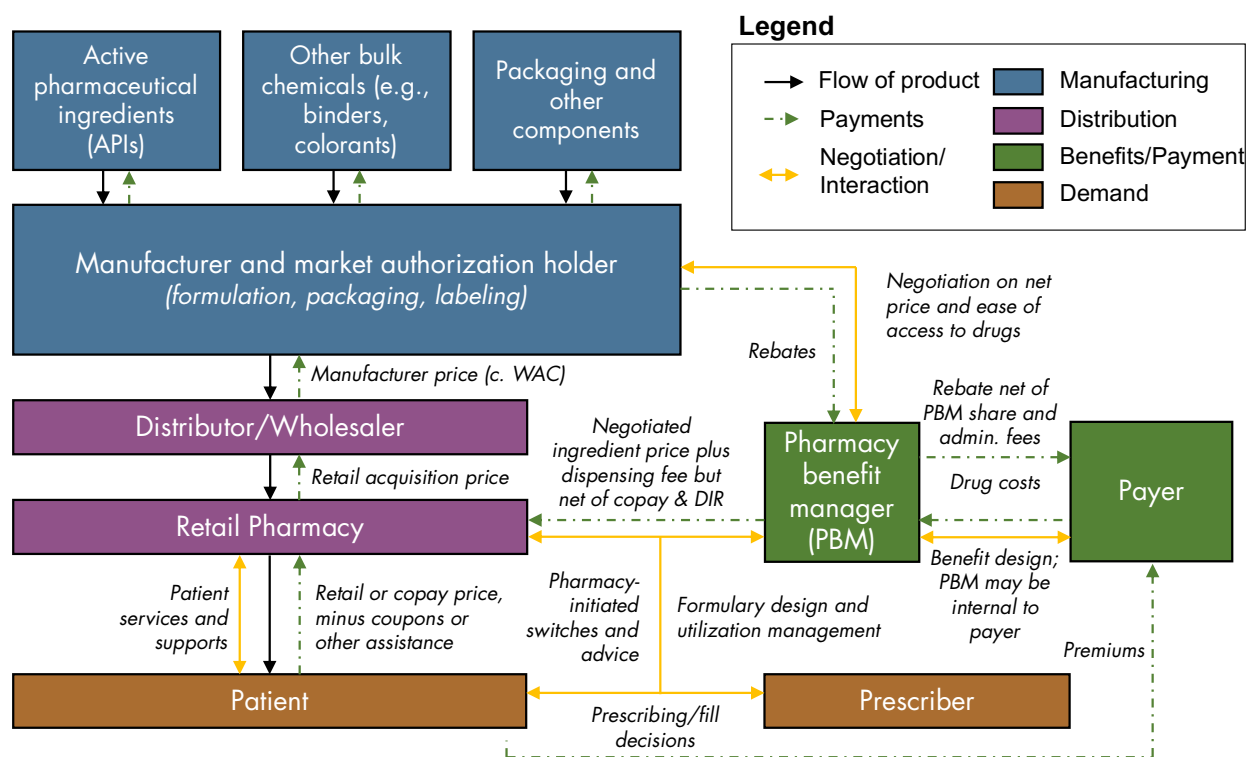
Active pharmaceutical ingredients (APIs)

Other bulk chemicals (e.g., binders, colorants)

Packaging and other components

Legend

Flow of product

Payments

Negotiation/ Interaction

Manufacturing

Distribution

Benefits/Payment

Demand

Manufacturer and market authorization holder
(formulation, packaging, labeling)

Negotiation on net price and ease of access to drugs

Rebates

Manufacturer price (c. WAC)

Distributor/Wholesaler

Rebate net of PBM share and admin. fees

Negotiated ingredient price plus dispensing fee but net of copay & DIR

Pharmacy benefit manager (PBM)

Payer

Retail acquisition price

Drug costs

Retail Pharmacy

Benefit design; PBM may be internal to payer

Patient services and supports

Retail or copay price, minus coupons or other assistance

Pharmacy-initiated switches and advice

Formulary design and utilization management

Premiums

Patient

Prescriber

Prescribing/fill decisions